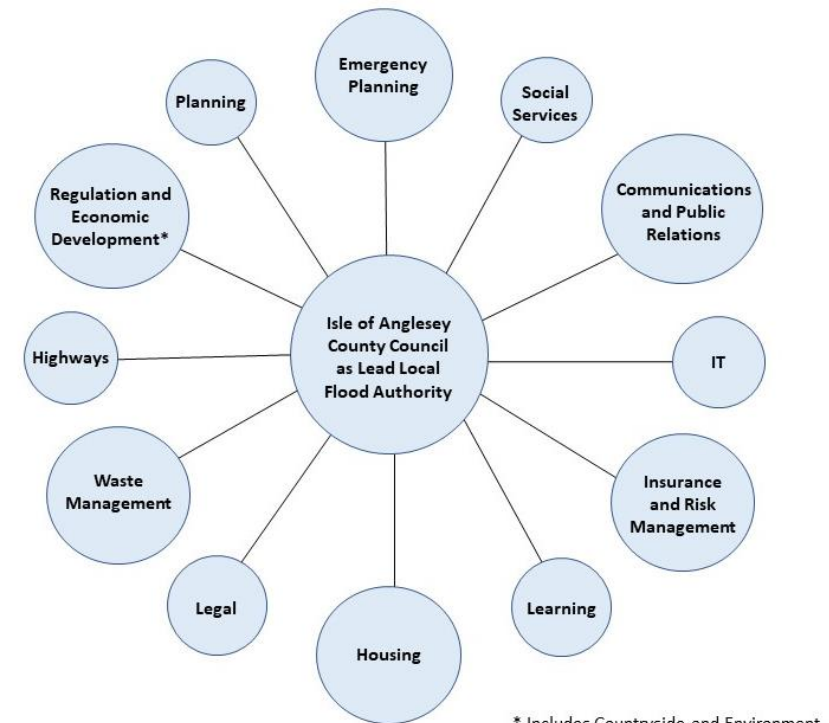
Emergency Planning

Planning

Social Services

Regulation and Economic Development*

Communications and Public Relations

Isle of Anglesey County Council as Lead Local Flood Authority

Highways

IT

Waste Management

Insurance and Risk Management

Legal

Learning

Housing

* Includes Countryside and Environment